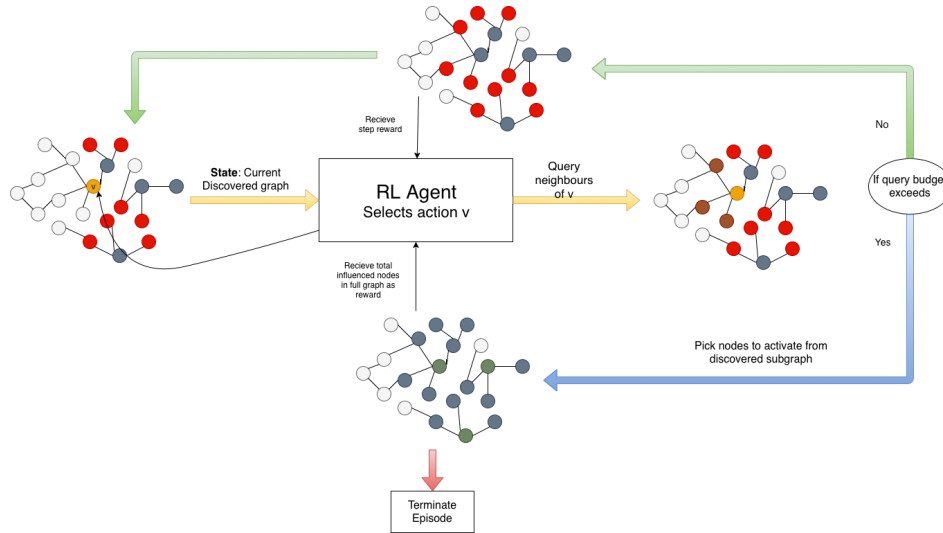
Recieve step reward

State: Current Discovered graph

v

RL Agent
Selects action v

Query neighbours of v

No

If query budge exceeds

Yes

Recieve total influenced nodes in full graph as reward

Pick nodes to activate from discovered subgraph

Terminate Episode